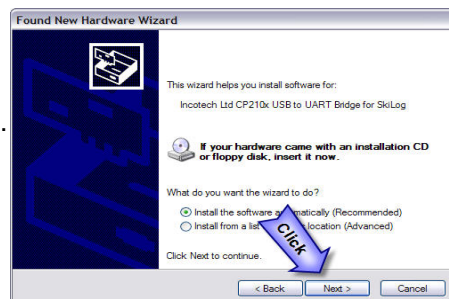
Found New Hardware Wizard

This wizard helps you install software for:

Incotech Ltd CP210x USB to UART Bridge for SkiLog

If your hardware came with an installation CD or floppy disk, insert it now.

What do you want the wizard to do?

Install the software a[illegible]matically (Recommended)

Install from a list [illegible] location (Advanced)

Click

Click Next to continue.

< Back Next > Cancel